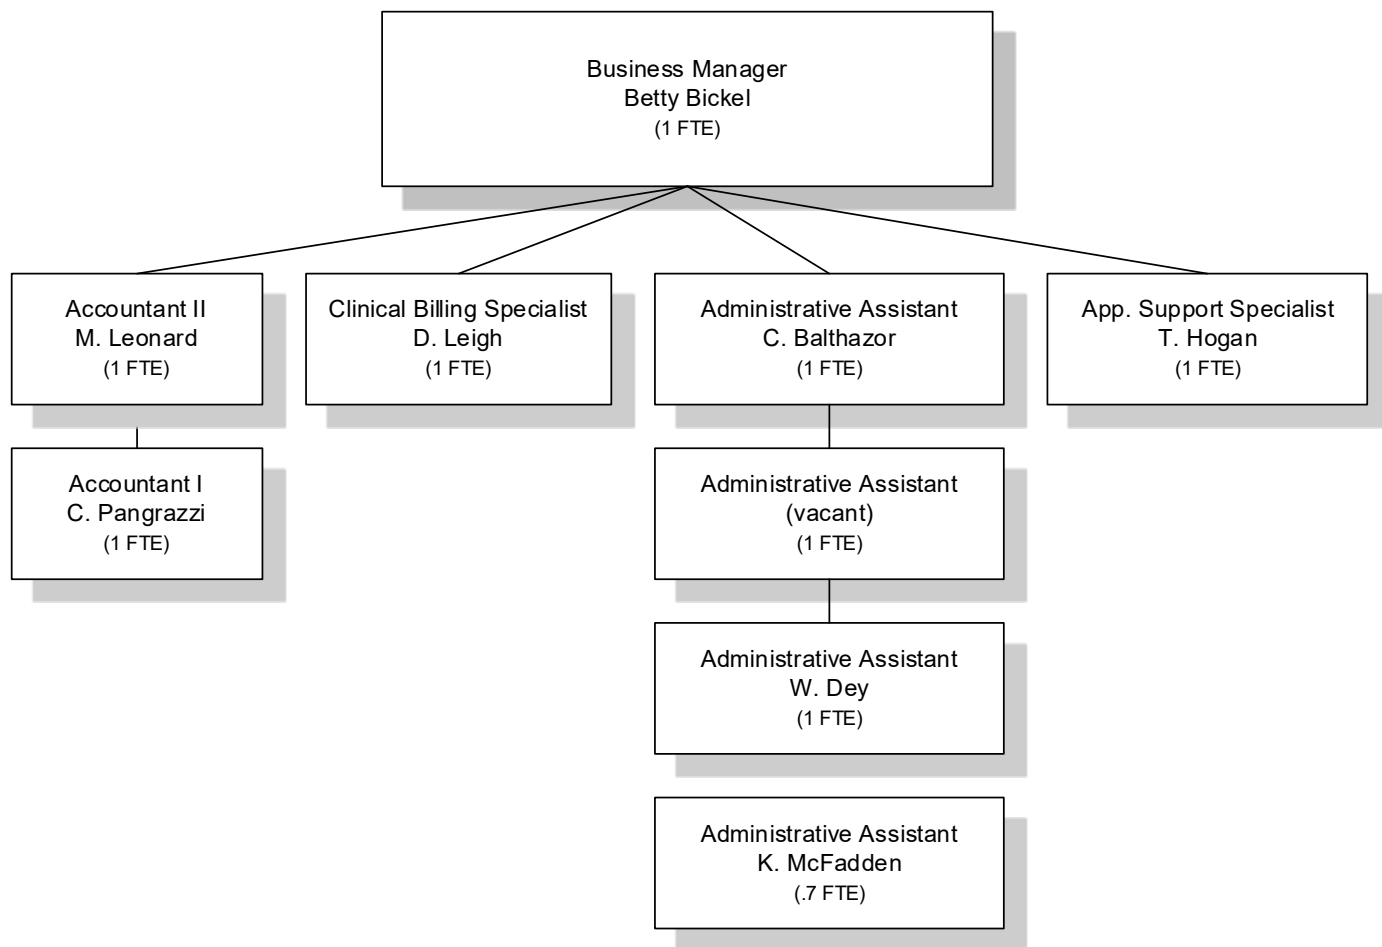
Business Manager
Betty Bickel
(1 FTE)

Accountant II
M. Leonard
(1 FTE)

Clinical Billing Specialist
D. Leigh
(1 FTE)

Administrative Assistant
C. Balthazor
(1 FTE)

App. Support Specialist
T. Hogan
(1 FTE)

Accountant I
C. Pangrazzi
(1 FTE)

Administrative Assistant
(vacant)
(1 FTE)

Administrative Assistant
W. Dey
(1 FTE)

Administrative Assistant
K. McFadden
(.7 FTE)